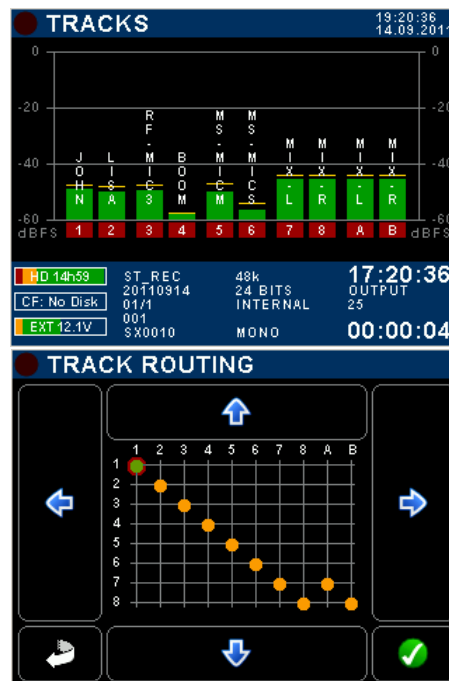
TRACKS

19:20:36
14.09.2011

0
-20
-40
-60
dBFS

JOHN
LISA
RF-MIC3
BOOM
MS-MIC-M
MS-MIC-S
MIX-L
MIX-R
MIX-L
MIX-R

1 2 3 4 5 6 7 8 A B

0
-20
-40
dBFS

HD 14h59
CF: No Disk
EXT 12.1V

ST_REC
20110914
01/1
001
SX0010

48k
24 BITS
INTERNAL

MONO

17:20:36
OUTPUT
25

00:00:04

TRACK ROUTING

1 2 3 4 5 6 7 8 A B
1
2
3
4
5
6
7
8